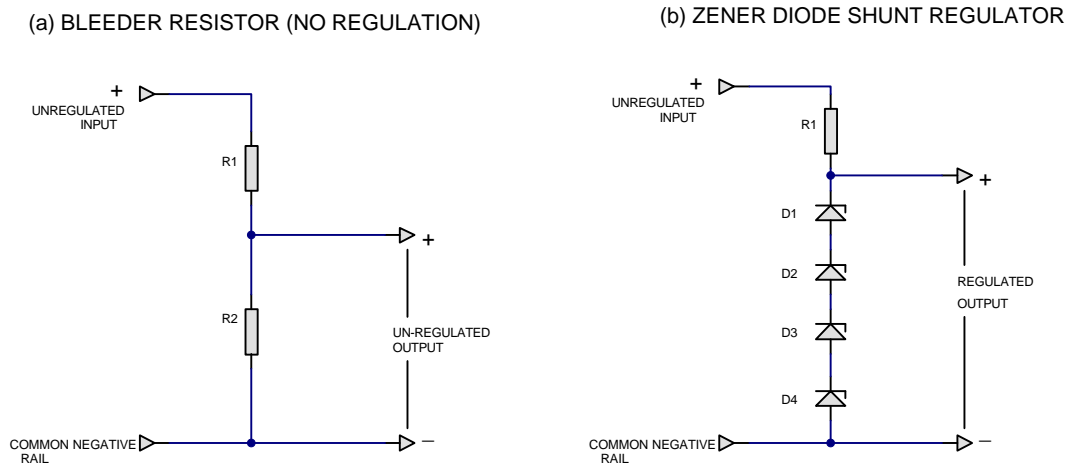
(a) BLEEDER RESISTOR (NO REGULATION)

+
UNREGULATED INPUT

R1

+

R2

UN-REGULATED OUTPUT

COMMON NEGATIVE RAIL

–

(b) ZENER DIODE SHUNT REGULATOR

+
UNREGULATED INPUT

R1

+

D1

D2

REGULATED OUTPUT

D3

D4

COMMON NEGATIVE RAIL

–